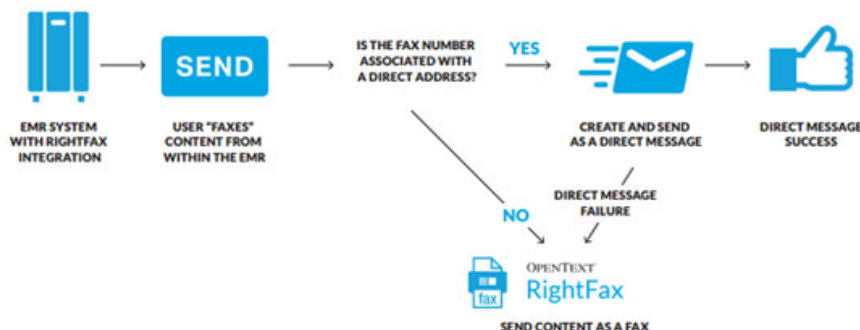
SEND

EMR SYSTEM WITH RIGHTFAX INTEGRATION

USER "FAXES" CONTENT FROM WITHIN THE EMR

IS THE FAX NUMBER ASSOCIATED WITH A DIRECT ADDRESS?

YES

CREATE AND SEND AS A DIRECT MESSAGE

DIRECT MESSAGE SUCCESS

DIRECT MESSAGE FAILURE

NO

fax

OPENTEXT™

RightFax

SEND CONTENT AS A FAX